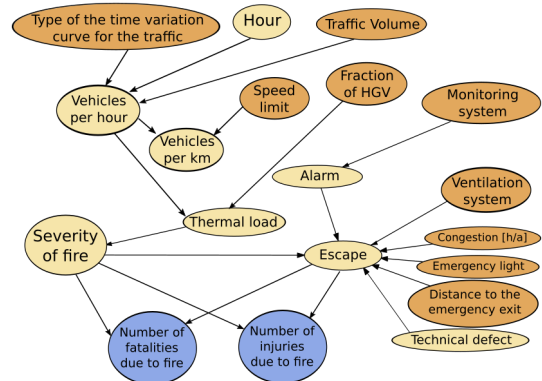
Type of the time variation curve for the traffic

Hour

Traffic Volume

Vehicles per hour

Speed limit

Fraction of HGV

Monitoring system

Vehicles per km

Alarm

Ventilation system

Thermal load

Severity of fire

Escape

Congestion [h/a]

Emergency light

Distance to the emergency exit

Technical defect

Number of fatalities due to fire

Number of injuries due to fire